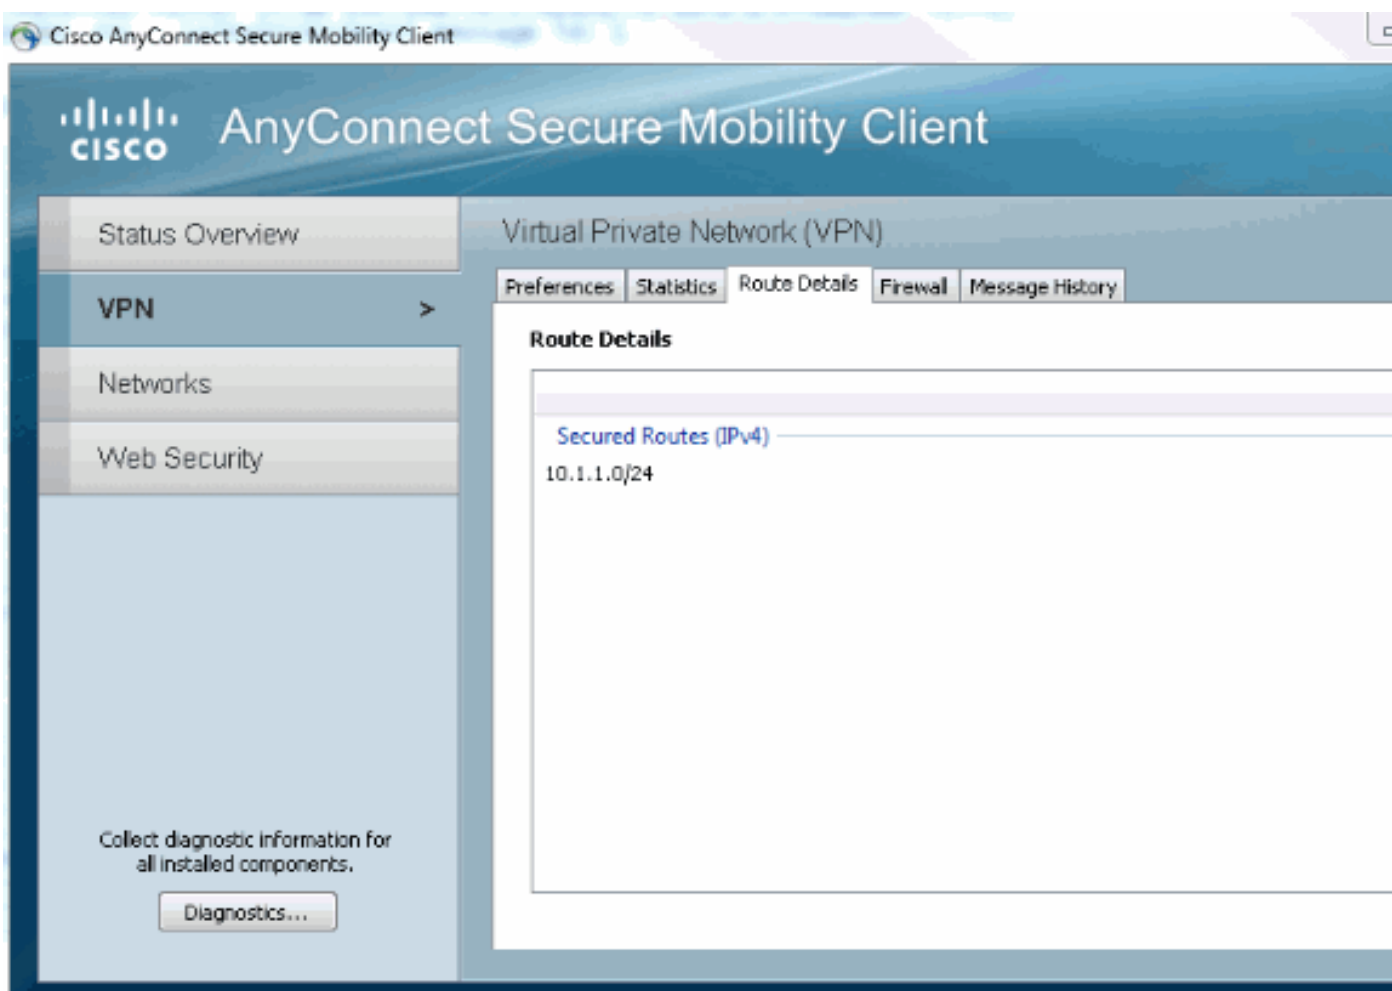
Cisco AnyConnect Secure Mobility Client

cisco AnyConnect Secure Mobility Client

Status Overview

VPN >

Networks

Web Security

Virtual Private Network (VPN)

Preferences | Statistics | Route Details | Firewall | Message History

Route Details

Secured Routes (IPv4)

10.1.1.0/24

Collect diagnostic information for all installed components.

Diagnostics...